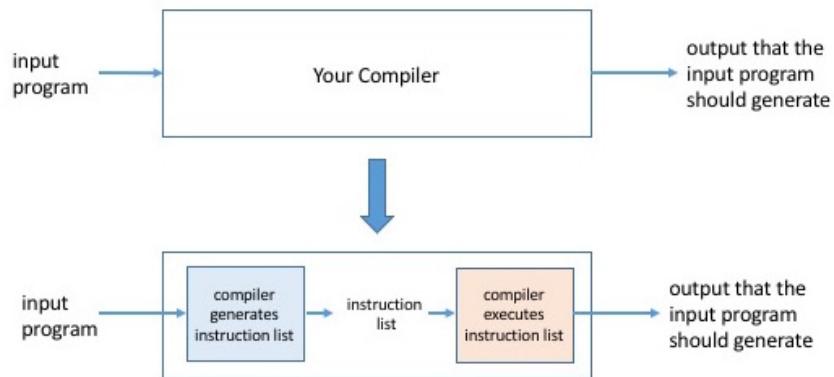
input program

Your Compiler

output that the input program should generate

input program

compiler generates instruction list

instruction list

compiler executes instruction list

output that the input program should generate